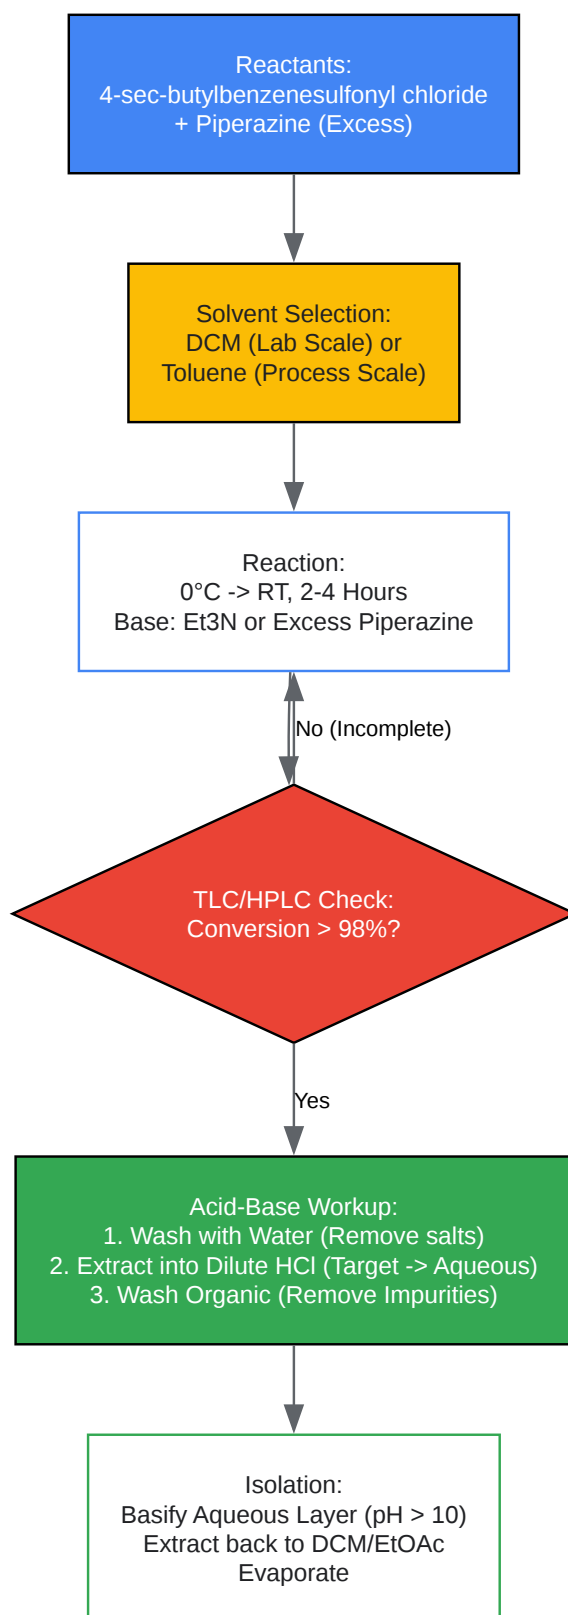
Reactants:
4-sec-butylbenzenesulfonyl chloride
+ Piperazine (Excess)

Solvent Selection:
DCM (Lab Scale) or
Toluene (Process Scale)

Reaction:
0°C -> RT, 2-4 Hours
Base: Et3N or Excess Piperazine

No (Incomplete)

TLC/HPLC Check:
Conversion > 98%?

Yes

Acid-Base Workup:
1. Wash with Water (Remove salts)
2. Extract into Dilute HCl (Target -> Aqueous)
3. Wash Organic (Remove Impurities)

Isolation:
Basify Aqueous Layer (pH > 10)
Extract back to DCM/EtOAc
Evaporate